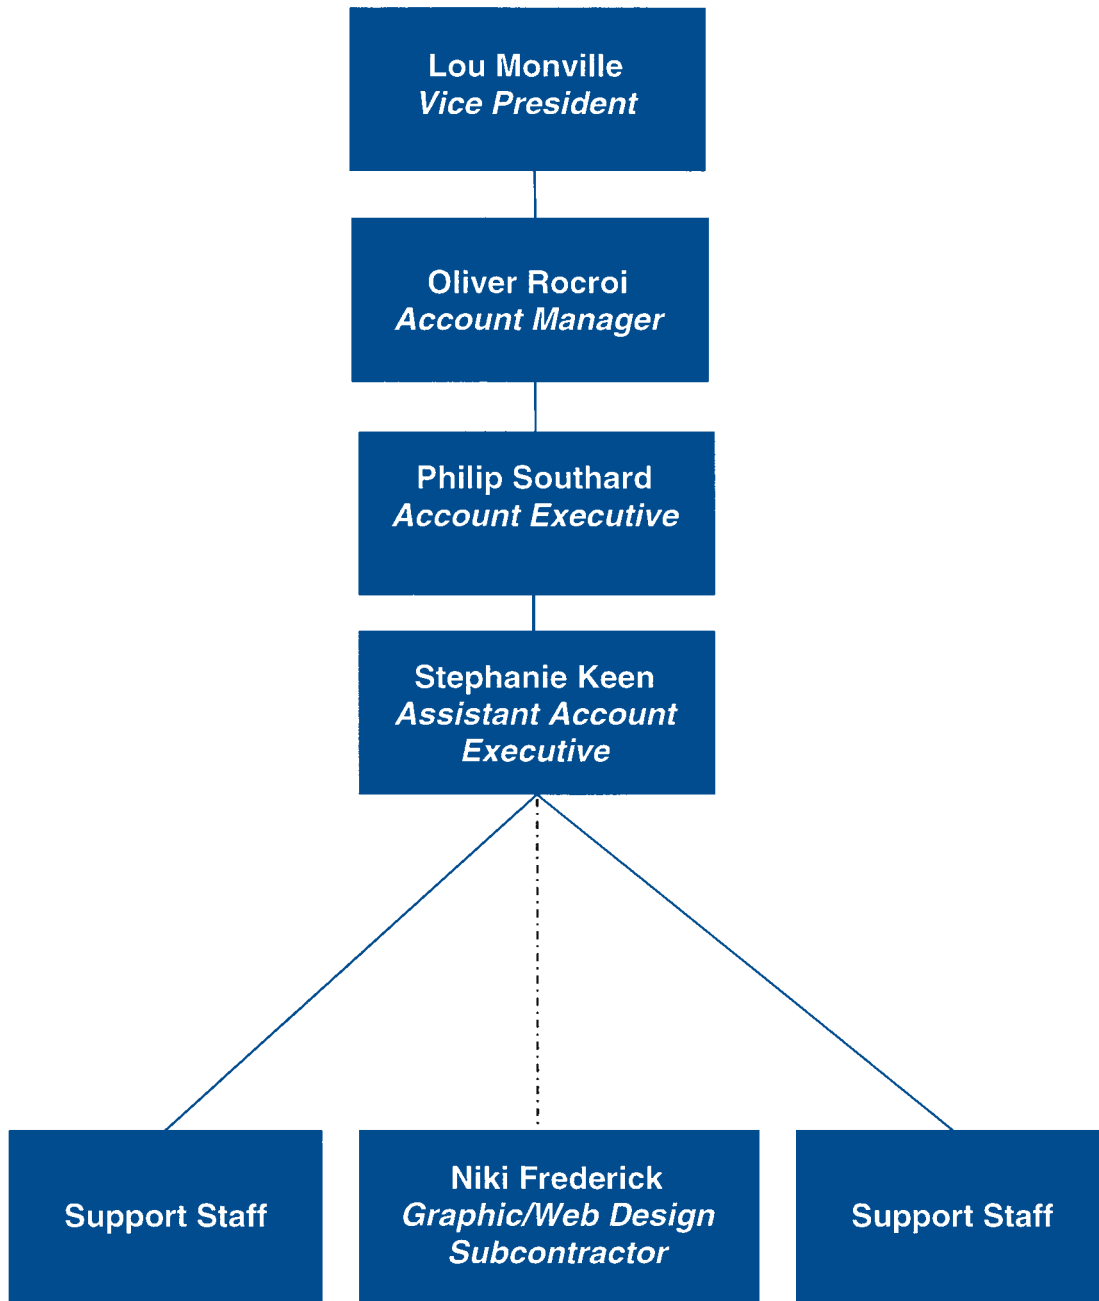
Lou Monville
Vice President

Oliver Rocroi
Account Manager

Philip Southard
Account Executive

Stephanie Keen
Assistant Account Executive

Support Staff

Niki Frederick
Graphic/Web Design Subcontractor

Support Staff